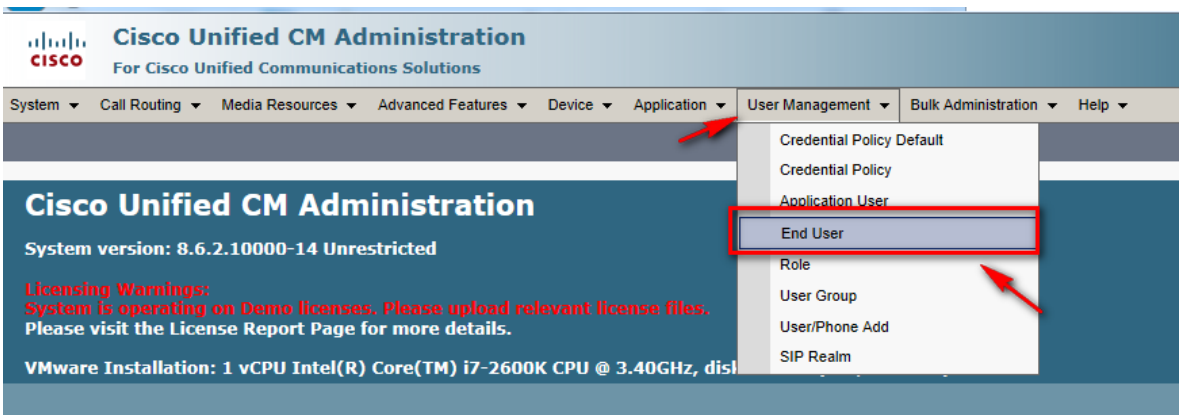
cisco

Cisco Unified CM Administration
For Cisco Unified Communications Solutions

System ▾ Call Routing ▾ Media Resources ▾ Advanced Features ▾ Device ▾ Application ▾ User Management ▾ Bulk Administration ▾ Help ▾

Credential Policy Default
Credential Policy
Application User
End User
Role
User Group
User/Phone Add
SIP Realm

Cisco Unified CM Administration
System version: 8.6.2.10000-14 Unrestricted

Licensing Warnings:
System is operating on Demo licenses. Please upload relevant license files.
Please visit the License Report Page for more details.

VMware Installation: 1 vCPU Intel(R) Core(TM) i7-2600K CPU @ 3.40GHz, disk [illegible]